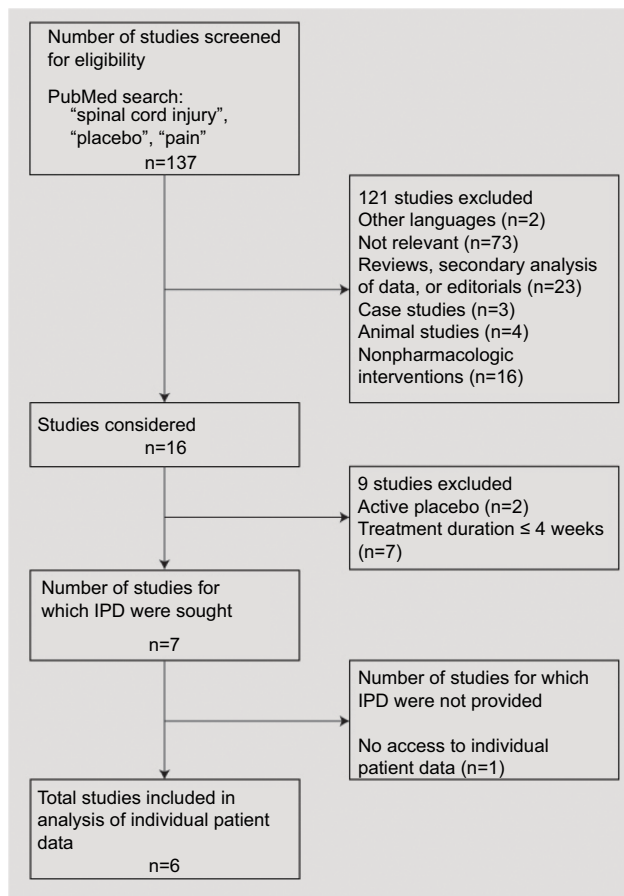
Number of studies screened for eligibility

PubMed search:
"spinal cord injury", "placebo", "pain"
n=137

121 studies excluded
Other languages (n=2)
Not relevant (n=73)
Reviews, secondary analysis of data, or editorials (n=23)
Case studies (n=3)
Animal studies (n=4)
Nonpharmacologic interventions (n=16)

Studies considered
n=16

9 studies excluded
Active placebo (n=2)
Treatment duration ≤ 4 weeks (n=7)

Number of studies for which IPD were sought
n=7

Number of studies for which IPD were not provided

No access to individual patient data (n=1)

Total studies included in analysis of individual patient data
n=6